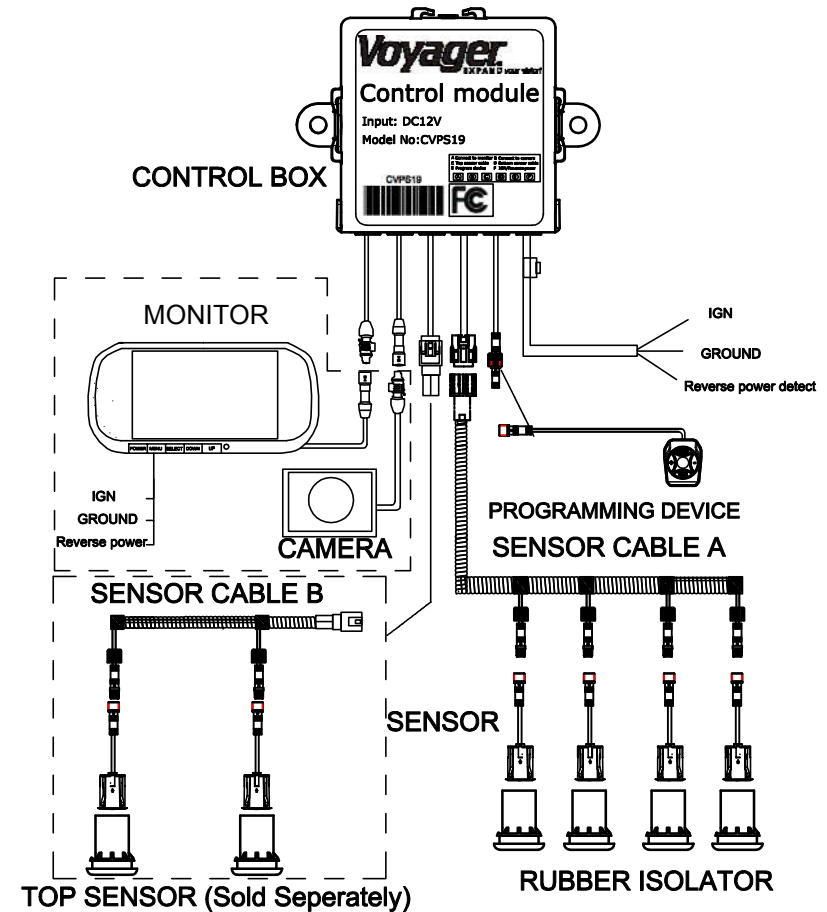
Voyager
EXPAND your vision!
Control module
Input: DC12V
Model No:CVPS19
CVPS19
FC

CONTROL BOX

MONITOR

POWER MENU SELECT DOWN UP

IGN
GROUND
Reverse power

CAMERA

IGN
GROUND
Reverse power detect

PROGRAMMING DEVICE

SENSOR CABLE A

SENSOR CABLE B

SENSOR

TOP SENSOR (Sold Seperately)

RUBBER ISOLATOR